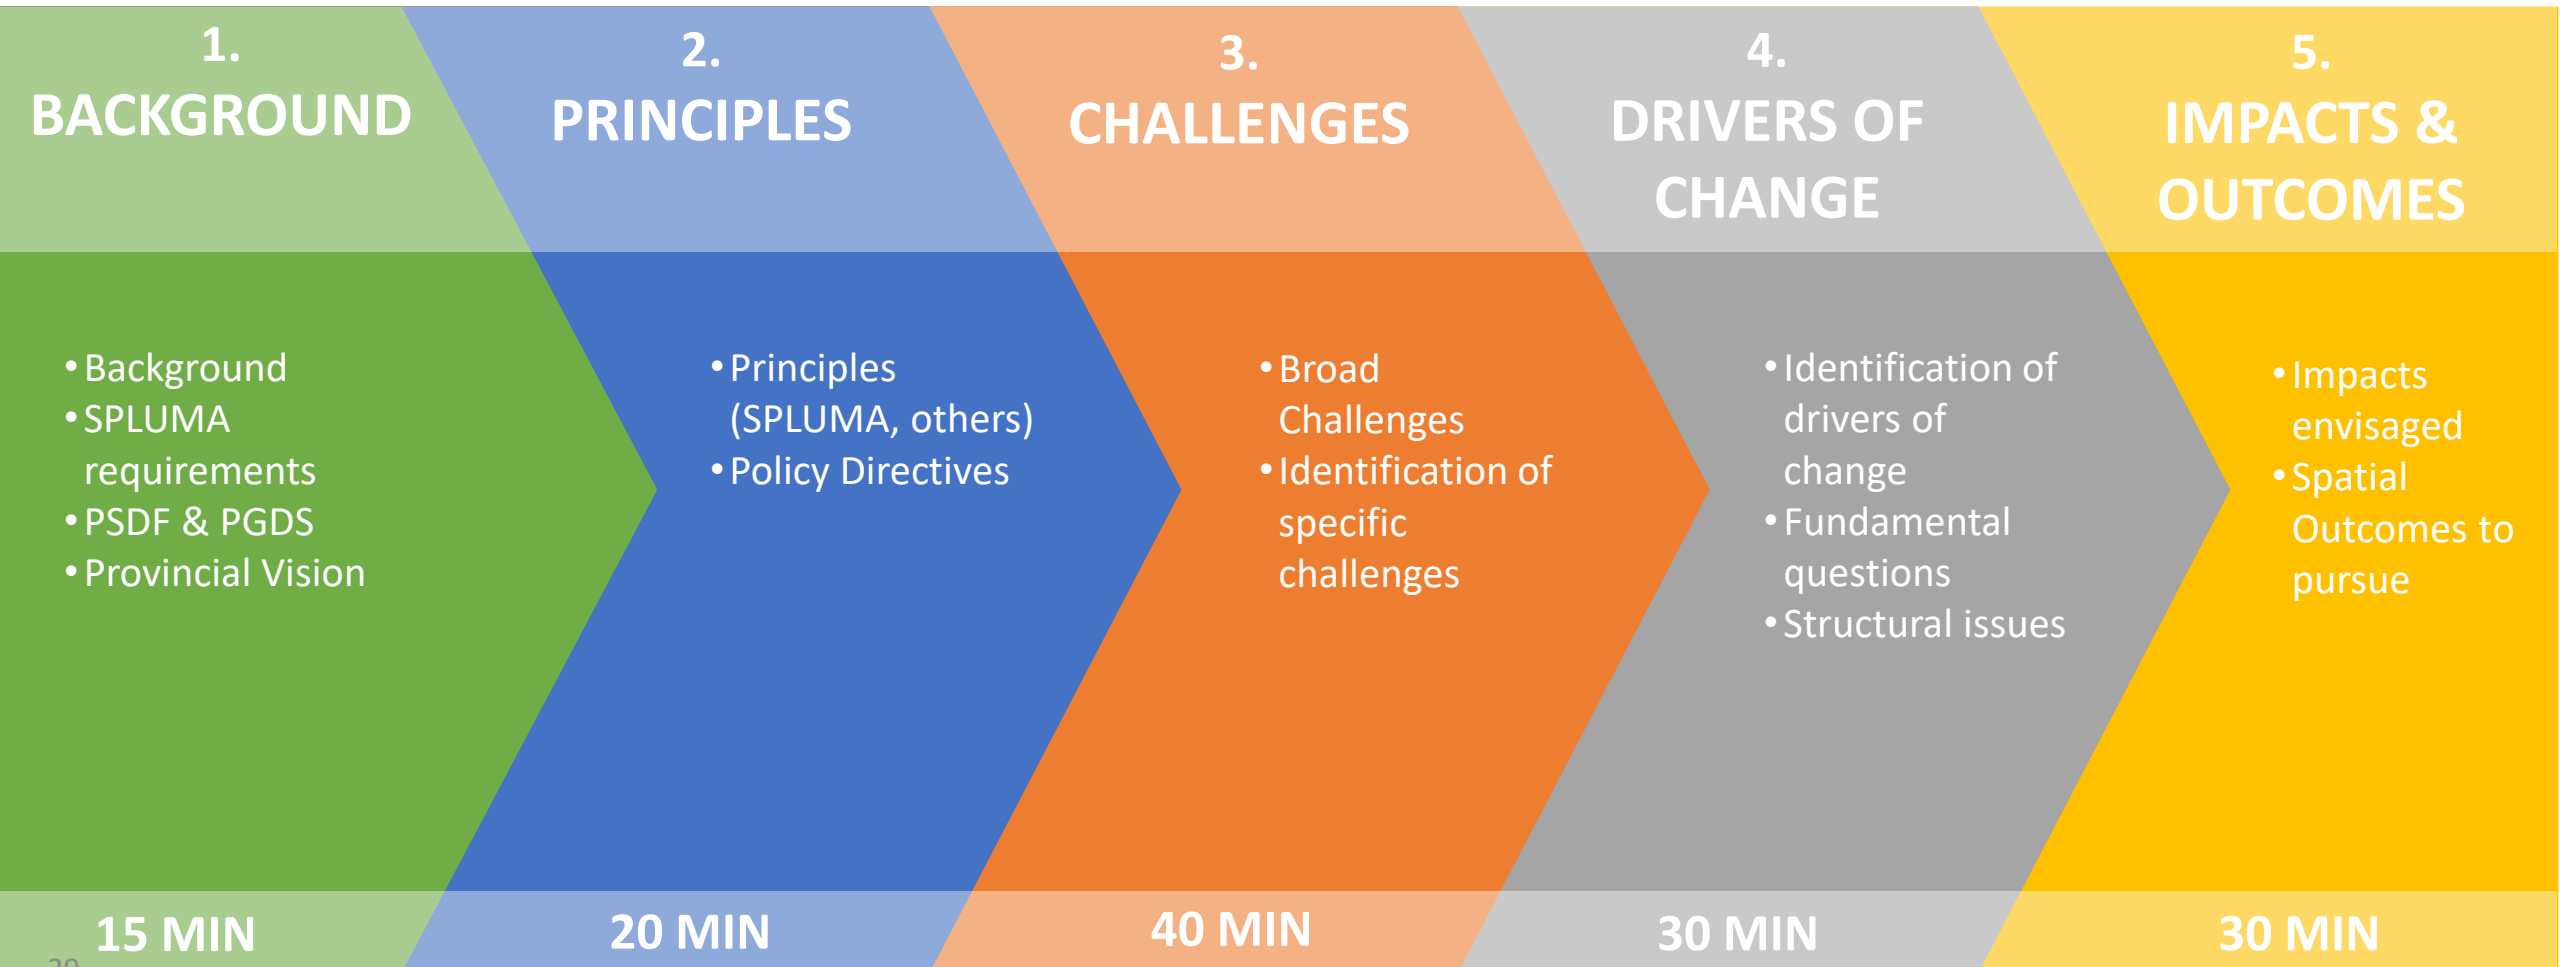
1.
BACKGROUND

• Background
• SPLUMA requirements
• PSDF & PGDS
• Provincial Vision

15 MIN

2.
PRINCIPLES

• Principles (SPLUMA, others)
• Policy Directives

20 MIN

3.
CHALLENGES

• Broad Challenges
• Identification of specific challenges

40 MIN

4.
DRIVERS OF CHANGE

• Identification of drivers of change
• Fundamental questions
• Structural issues

30 MIN

5.
IMPACTS & OUTCOMES

• Impacts envisaged
• Spatial Outcomes to pursue

30 MIN

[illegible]